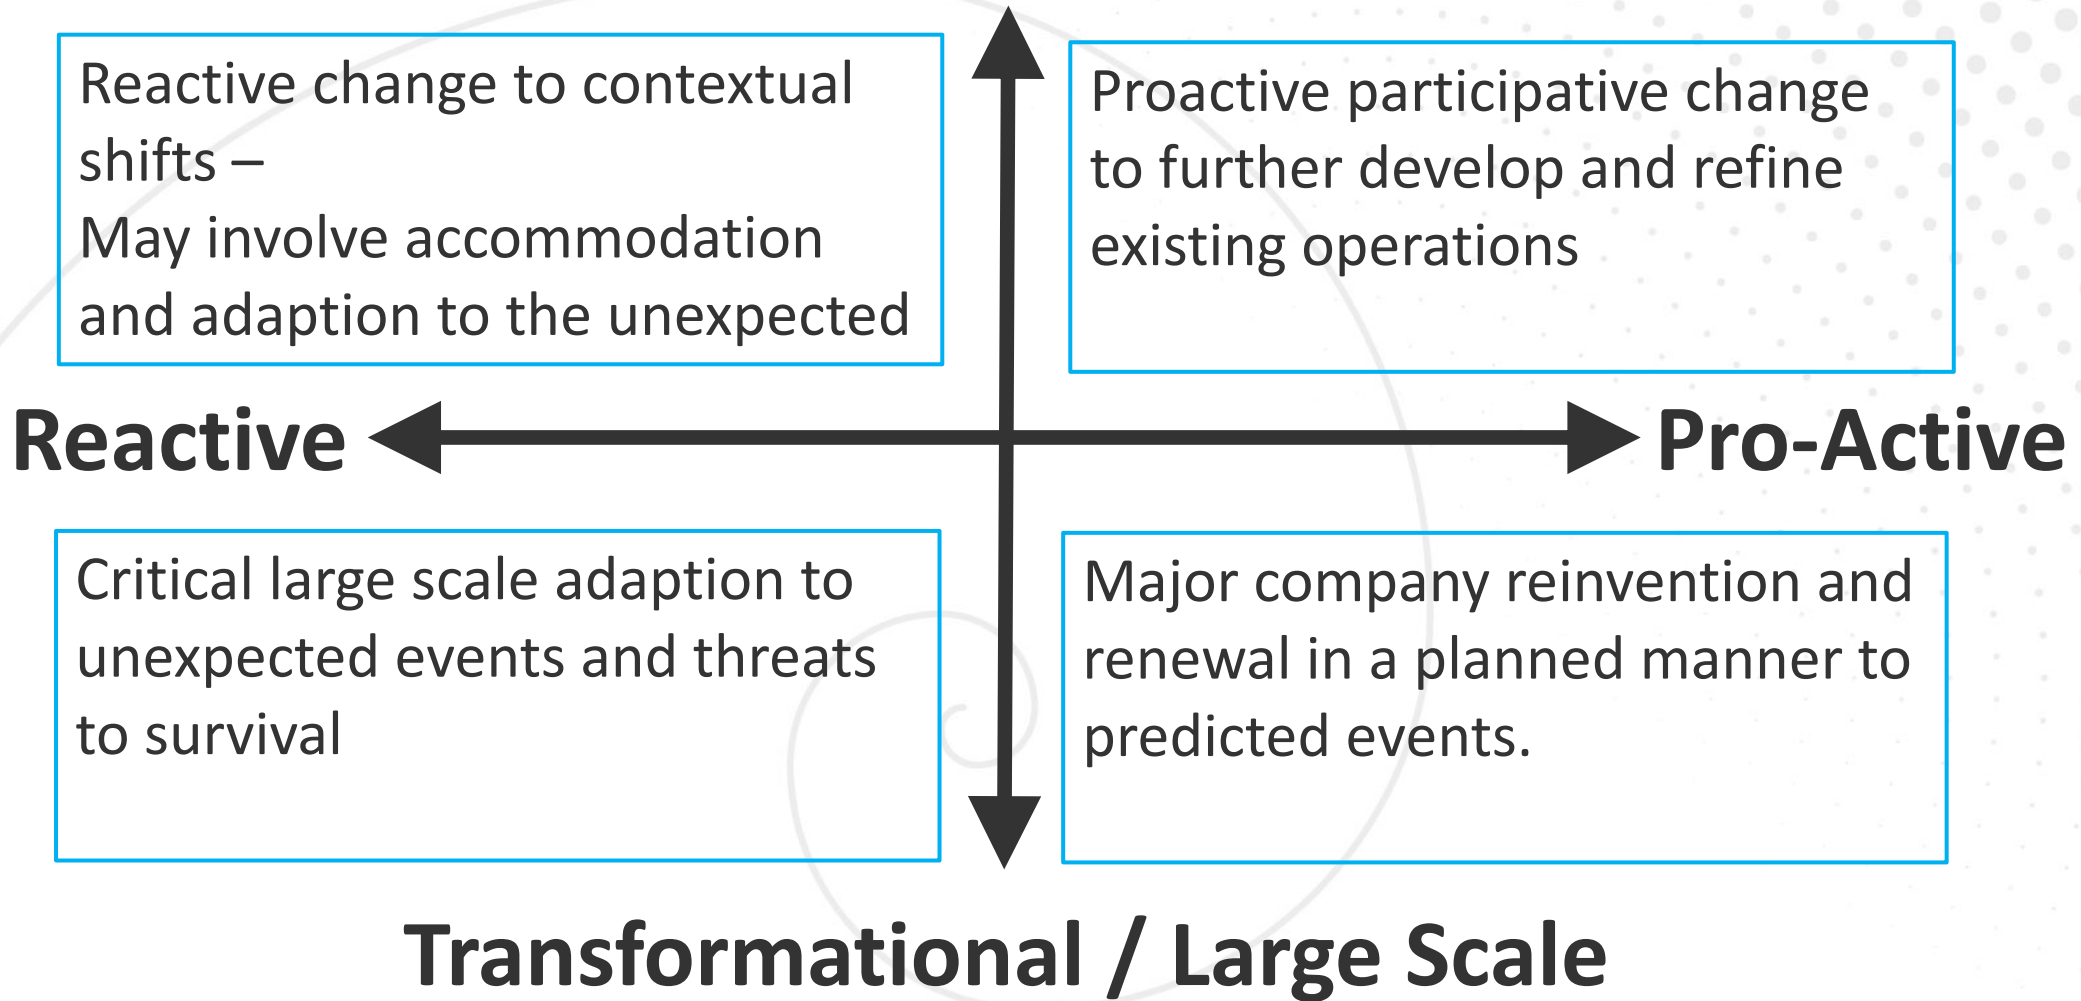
Reactive change to contextual shifts –
May involve accommodation and adaption to the unexpected

Proactive participative change to further develop and refine existing operations

Reactive

Pro-Active

Critical large scale adaption to unexpected events and threats to survival

Major company reinvention and renewal in a planned manner to predicted events.

Transformational / Large Scale